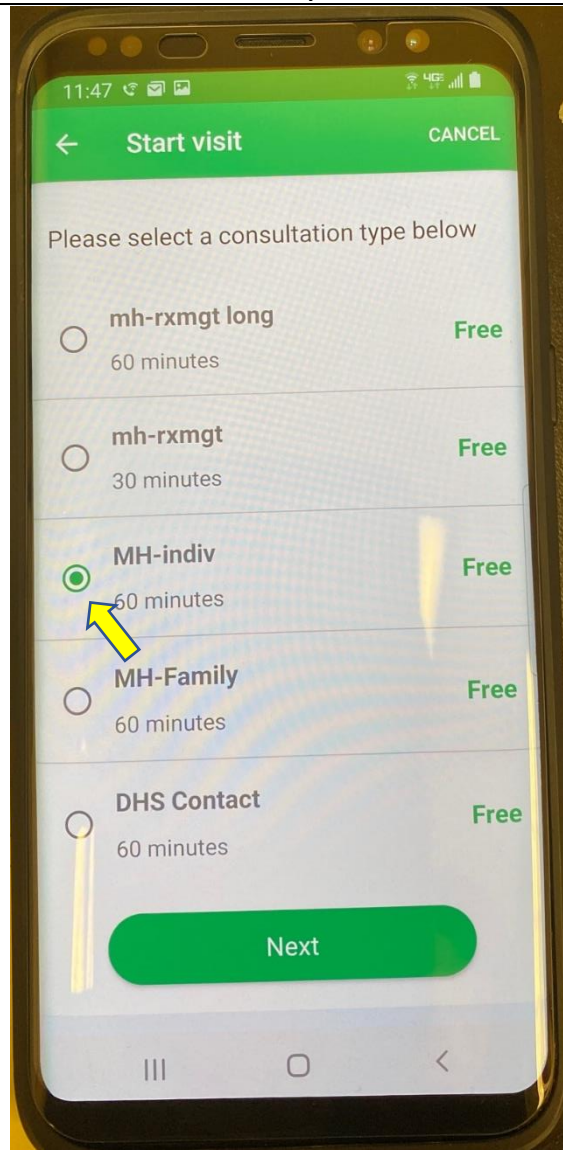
11:47

Start visit

CANCEL

Please select a consultation type below

mh-rxmgt long
60 minutes
Free

mh-rxmgt
30 minutes
Free

MH-indiv
60 minutes
Free

MH-Family
60 minutes
Free

DHS Contact
60 minutes
Free

Next